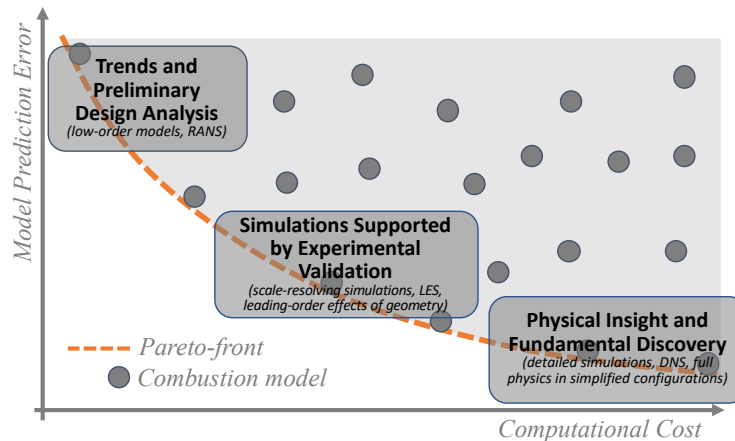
Model Prediction Error

Trends and Preliminary Design Analysis
(low-order models, RANS)

Simulations Supported by Experimental Validation
(scale-resolving simulations, LES, leading-order effects of geometry)

Physical Insight and Fundamental Discovery
(detailed simulations, DNS, full physics in simplified configurations)

Pareto-front
Combustion model

Computational Cost